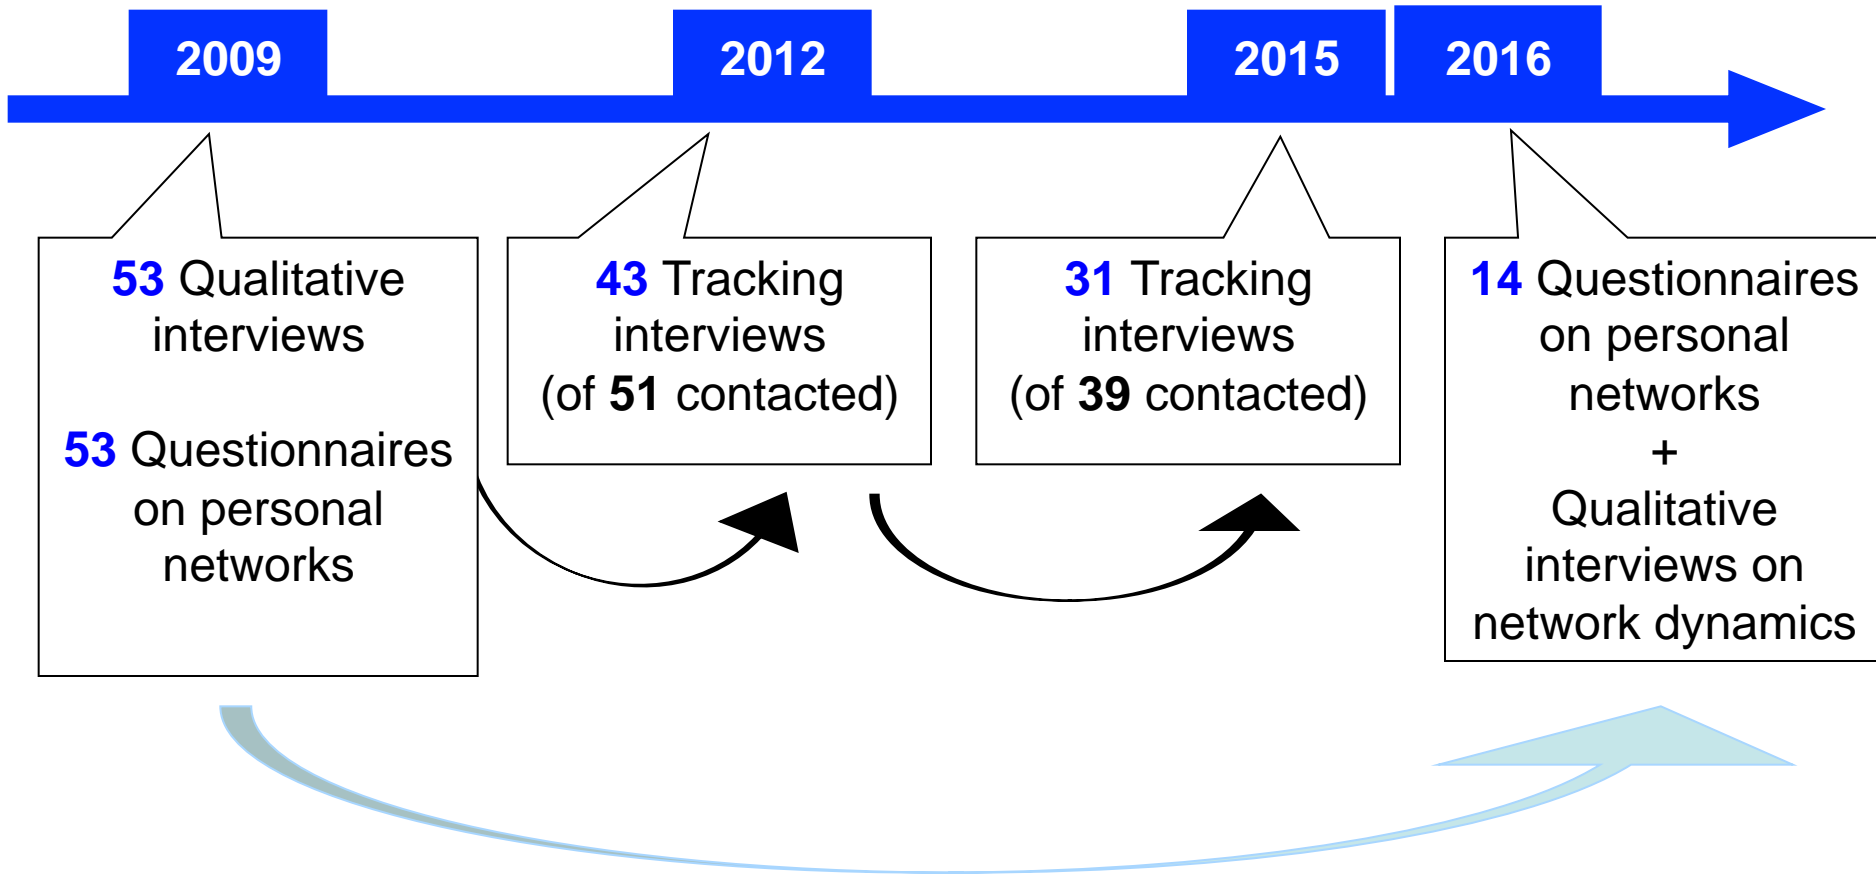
2009

2012

2015

2016

53 Qualitative interviews

53 Questionnaires on personal networks

43 Tracking interviews (of 51 contacted)

31 Tracking interviews (of 39 contacted)

14 Questionnaires on personal networks + Qualitative interviews on network dynamics